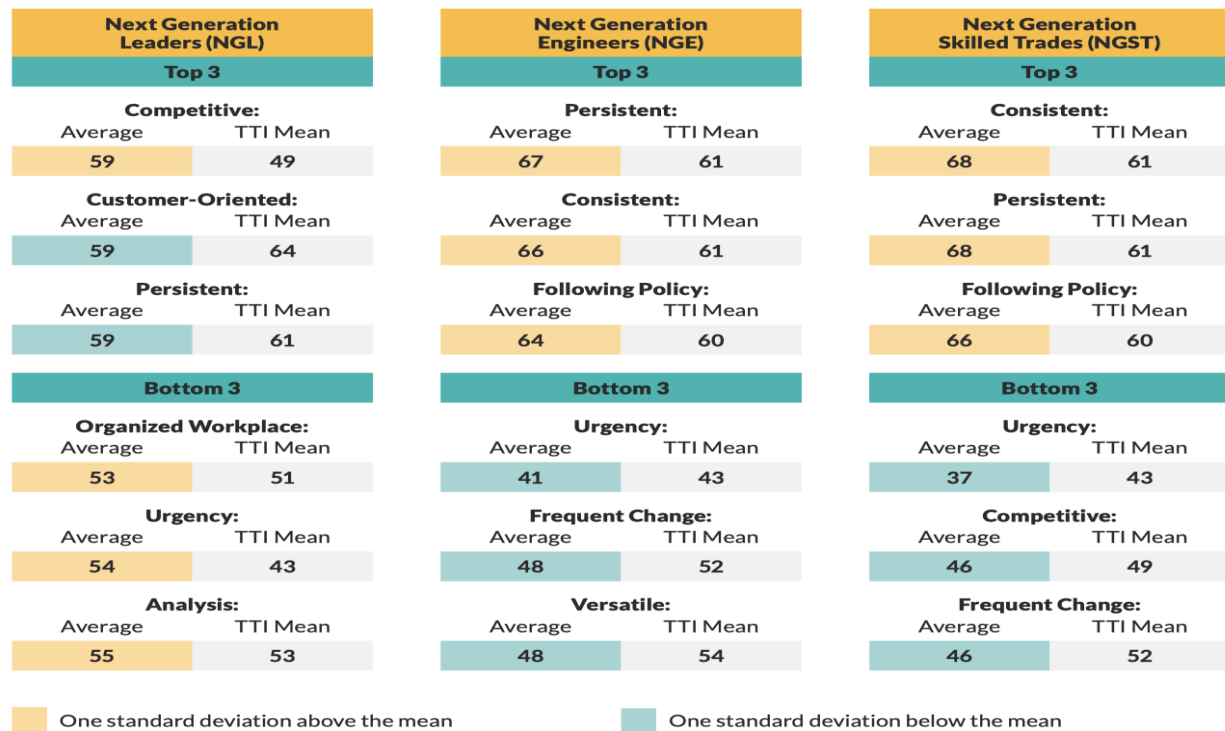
Next Generation Leaders (NGL)

Top 3

Competitive:

| Average | TTI Mean |
|---|---|
| 59 | 49 |

Customer-Oriented:

| Average | TTI Mean |
|---|---|
| 59 | 64 |

Persistent:

| Average | TTI Mean |
|---|---|
| 59 | 61 |

Bottom 3

Organized Workplace:

| Average | TTI Mean |
|---|---|
| 53 | 51 |

Urgency:

| Average | TTI Mean |
|---|---|
| 54 | 43 |

Analysis:

| Average | TTI Mean |
|---|---|
| 55 | 53 |

Next Generation Engineers (NGE)

Top 3

Persistent:

| Average | TTI Mean |
|---|---|
| 67 | 61 |

Consistent:

| Average | TTI Mean |
|---|---|
| 66 | 61 |

Following Policy:

| Average | TTI Mean |
|---|---|
| 64 | 60 |

Bottom 3

Urgency:

| Average | TTI Mean |
|---|---|
| 41 | 43 |

Frequent Change:

| Average | TTI Mean |
|---|---|
| 48 | 52 |

Versatile:

| Average | TTI Mean |
|---|---|
| 48 | 54 |

Next Generation Skilled Trades (NGST)

Top 3

Consistent:

| Average | TTI Mean |
|---|---|
| 68 | 61 |

Persistent:

| Average | TTI Mean |
|---|---|
| 68 | 61 |

Following Policy:

| Average | TTI Mean |
|---|---|
| 66 | 60 |

Bottom 3

Urgency:

| Average | TTI Mean |
|---|---|
| 37 | 43 |

Competitive:

| Average | TTI Mean |
|---|---|
| 46 | 49 |

Frequent Change:

| Average | TTI Mean |
|---|---|
| 46 | 52 |

One standard deviation above the mean

One standard deviation below the mean